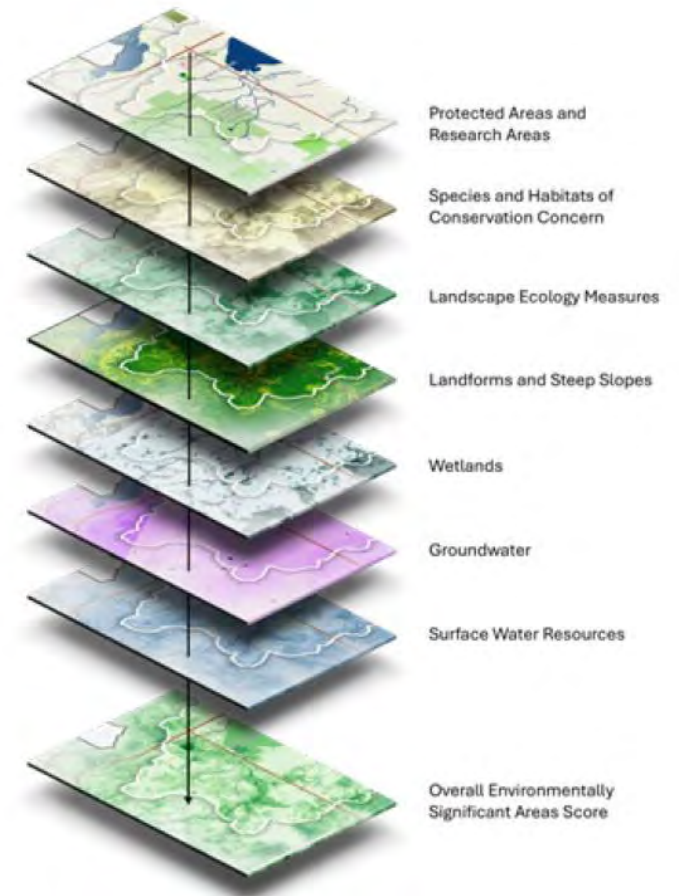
Protected Areas and Research Areas

Species and Habitats of Conservation Concern

Landscape Ecology Measures

Landforms and Steep Slopes

Wetlands

Groundwater

Surface Water Resources

Overall Environmentally Significant Areas Score